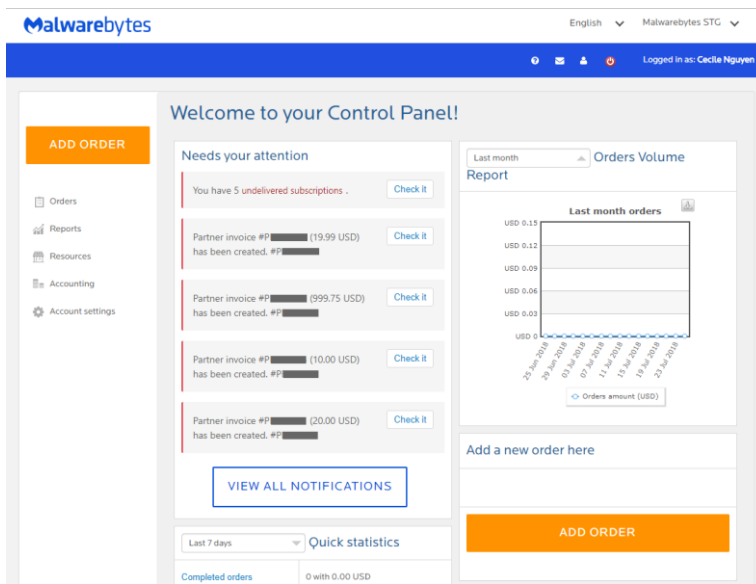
Malwarebytes

English

Malwarebytes STG

Logged in as: Cecile Nguyen

Welcome to your Control Panel!

ADD ORDER

Orders

Reports

Resources

Accounting

Account settings

Needs your attention

You have 5 undelivered subscriptions .

Check it

Partner invoice #P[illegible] (19.99 USD) has been created. #P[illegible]

Check it

Partner invoice #P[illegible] (999.75 USD) has been created. #P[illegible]

Check it

Partner invoice #P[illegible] (10.00 USD) has been created. #P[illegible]

Check it

Partner invoice #P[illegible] (20.00 USD) has been created. #P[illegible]

Check it

VIEW ALL NOTIFICATIONS

Last 7 days

Quick statistics

Completed orders

0 with 0.00 USD

Last month

Orders Volume Report

Last month orders

USD 0.15
USD 0.12
USD 0.09
USD 0.06
USD 0.03
USD 0

25 Jun 2018
29 Jun 2018
03 Jul 2018
07 Jul 2018
11 Jul 2018
15 Jul 2018
19 Jul 2018
23 Jul 2018

Orders amount (USD)

Add a new order here

ADD ORDER